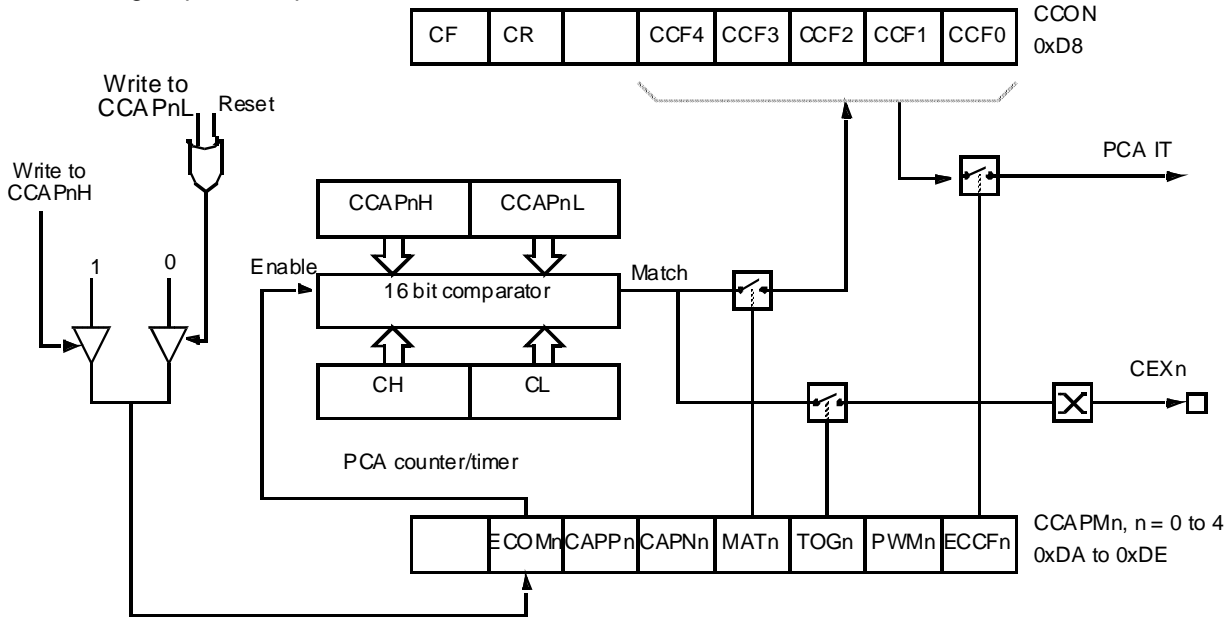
| CF | CR | | CCF4 | CCF3 | CCF2 | CCF1 | CCF0 |
|---|---|---|---|---|---|---|---|

CCON
0xD8

Write to CCAPnL

Reset

Write to CCAPnH

1

0

CCAPnH

CCAPnL

Enable

16 bit comparator

Match

PCA IT

CH

CL

CEXn

PCA counter/timer

| | ECOMn | CAPPn | CAPNn | MATn | TOGn | PWMn | ECCFn |
|---|---|---|---|---|---|---|---|

CCAPMn, n = 0 to 4
0xDA to 0xDE